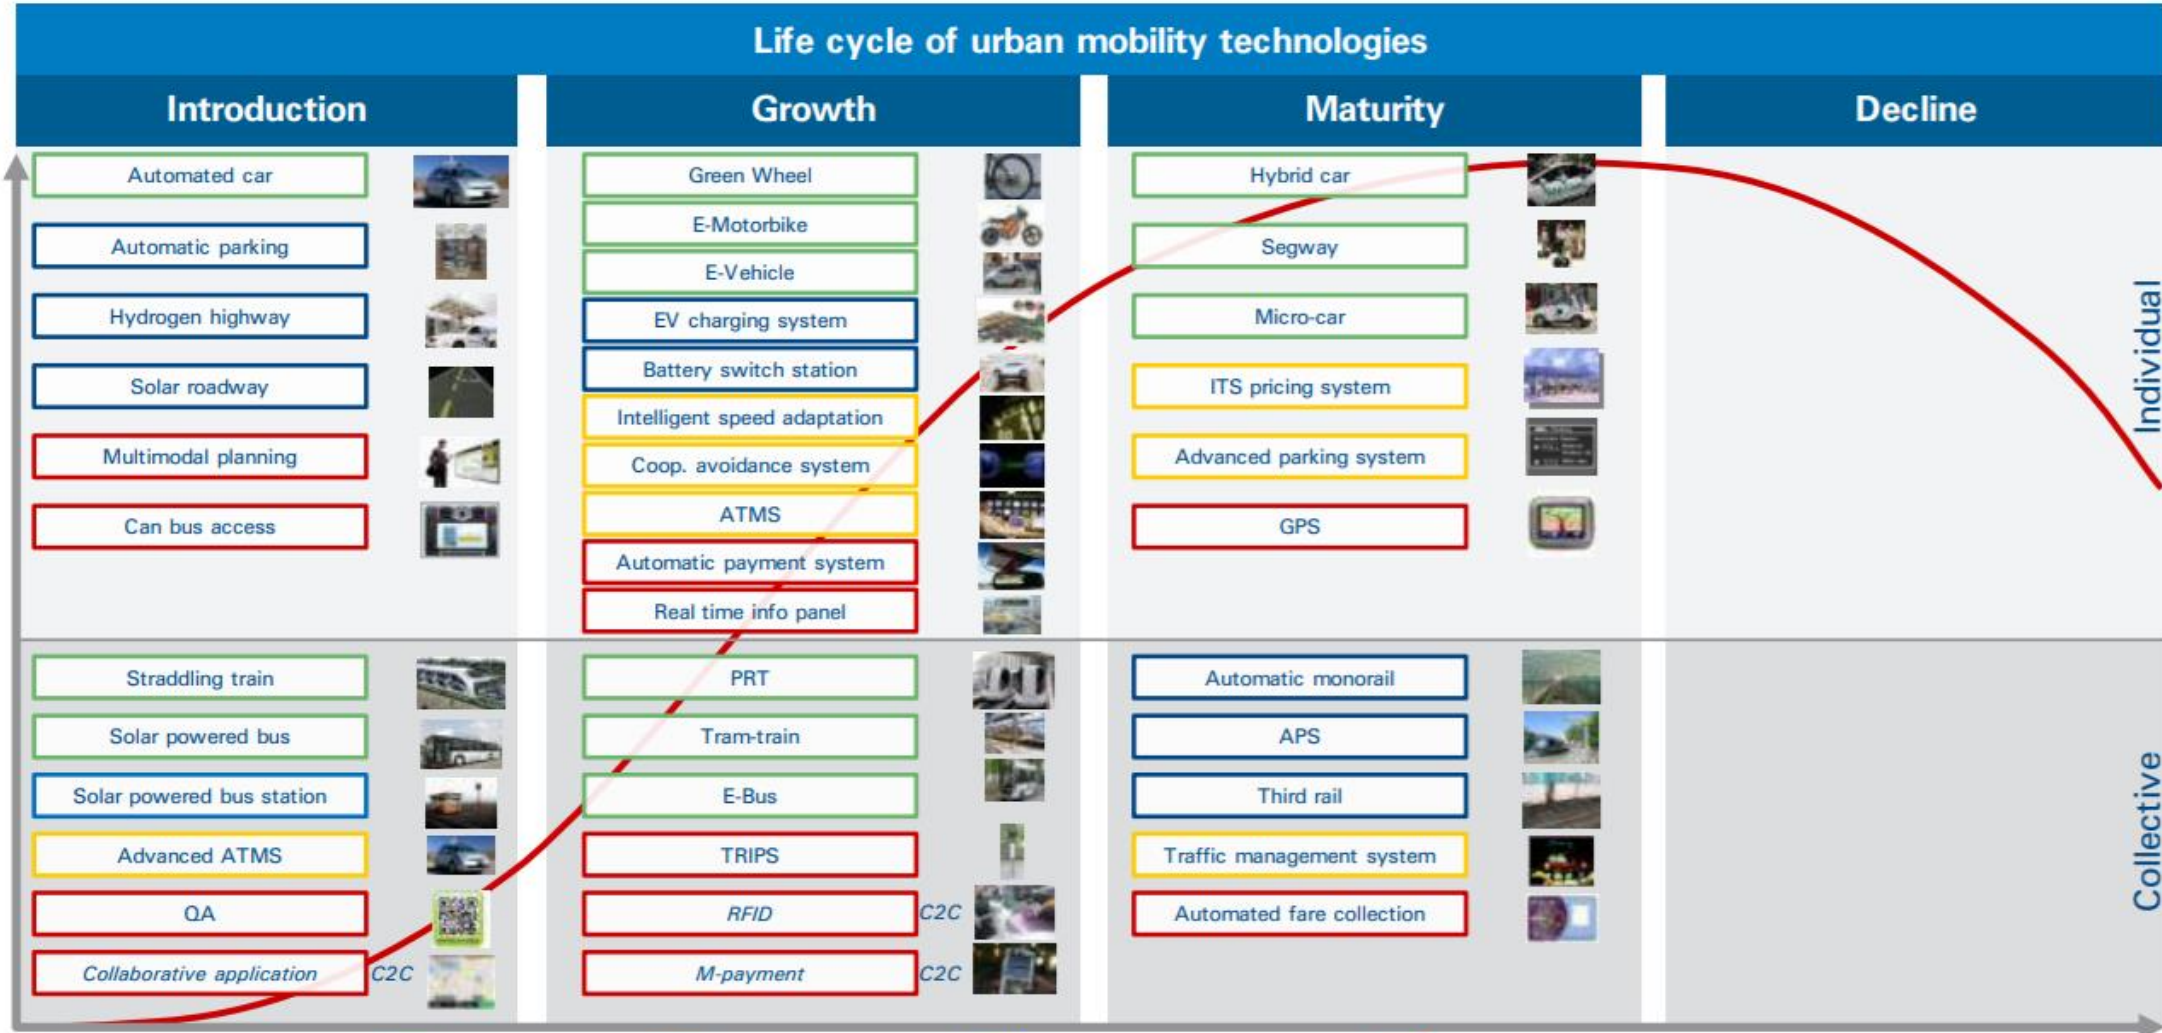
Life cycle of urban mobility technologies

Introduction

Automated car

Automatic parking

Hydrogen highway

Solar roadway

Multimodal planning

Can bus access

Straddling train

Solar powered bus

Solar powered bus station

Advanced ATMS

QA

Collaborative application C2C

Growth

Green Wheel

E-Motorbike

E-Vehicle

EV charging system

Battery switch station

Intelligent speed adaptation

Coop. avoidance system

ATMS

Automatic payment system

Real time info panel

PRT

Tram-train

E-Bus

TRIPS

RFID C2C

M-payment C2C

Maturity

Hybrid car

Segway

Micro-car

ITS pricing system

Advanced parking system

GPS

Automatic monorail

APS

Third rail

Traffic management system

Automated fare collection

Decline

Individual

Collective